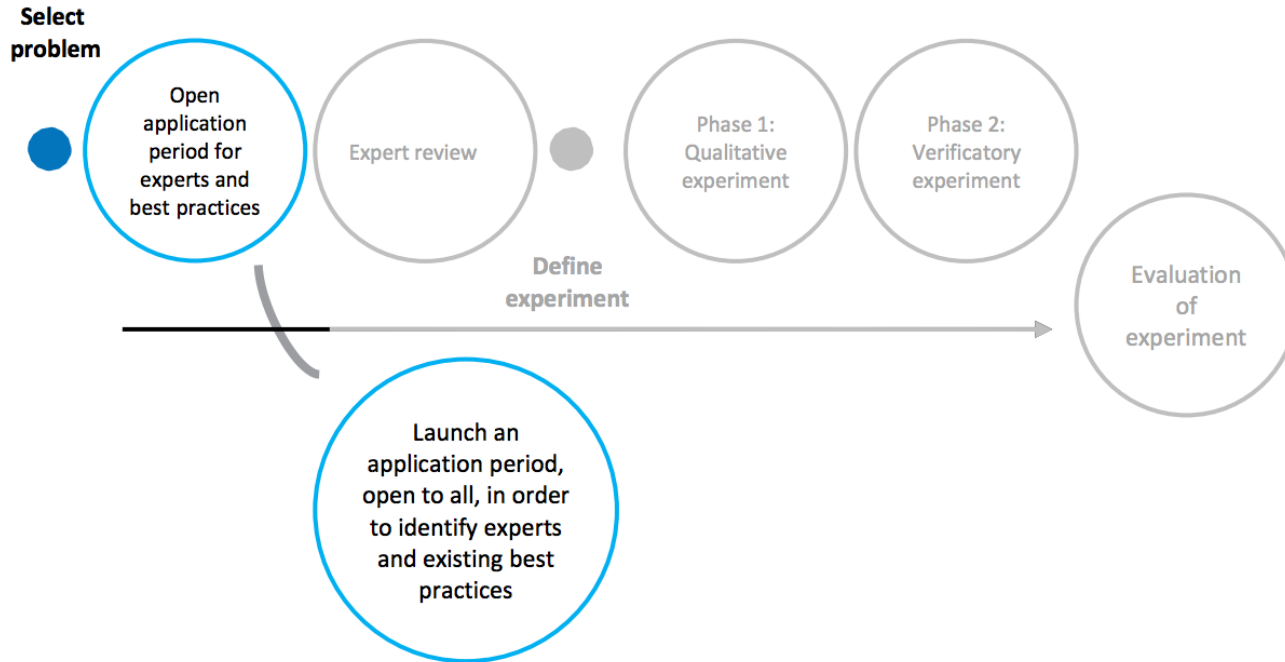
Select problem

Open application period for experts and best practices

Expert review

Phase 1: Qualitative experiment

Phase 2: Verificatory experiment

Define experiment

Evaluation of experiment

Launch an application period, open to all, in order to identify experts and existing best practices